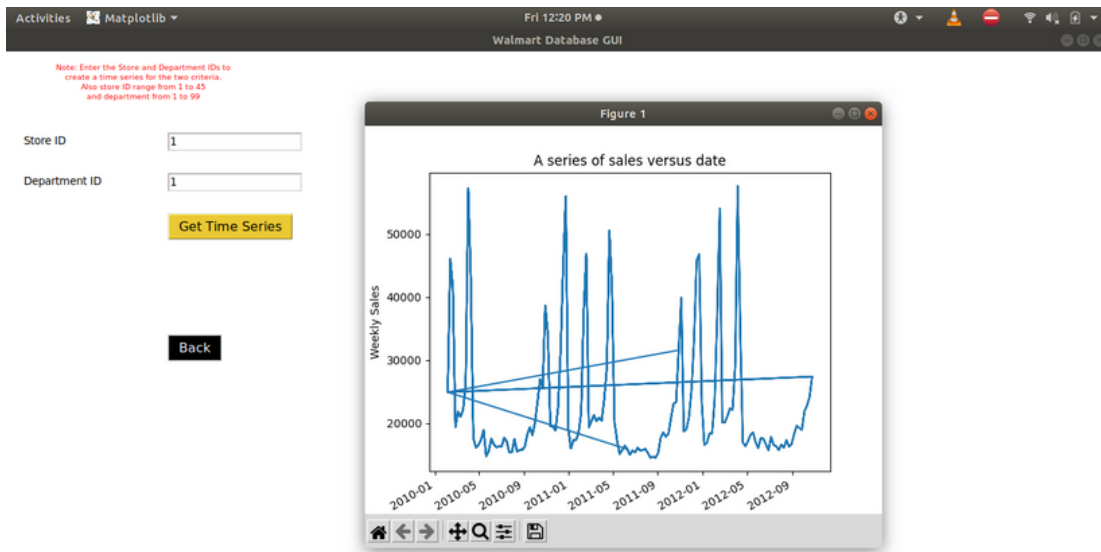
Activities Matplotlib ▾ Fri 12:20 PM ●

Walmart Database GUI

Note: Enter the Store and Department IDs to create a time series for the two criteria. Also store ID range from 1 to 45 and department from 1 to 99

Store ID 1

Department ID 1

Get Time Series

Back

Figure 1

A series of sales versus date

Weekly Sales

50000
40000
30000
20000

2010-01 2010-05 2010-09 2011-01 2011-05 2011-09 2012-01 2012-05 2012-09